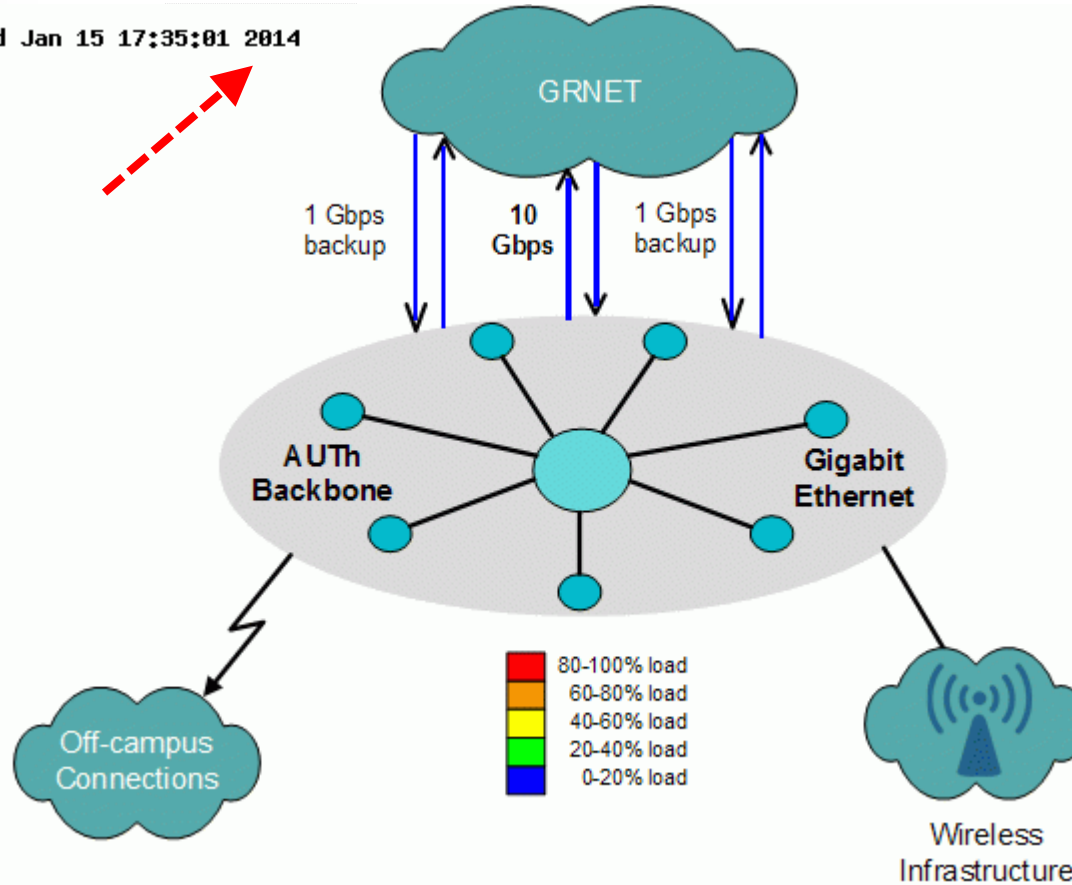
d Jan 15 17:35:01 2014

GRNET

1 Gbps backup

10 Gbps

1 Gbps backup

AUTh Backbone

Gigabit Ethernet

80-100% load
60-80% load
40-60% load
20-40% load
0-20% load

Off-campus Connections

Wireless Infrastructure